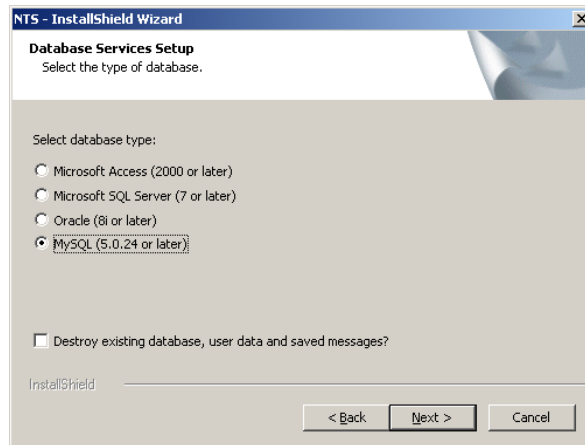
NTS - InstallShield Wizard

Database Services Setup
Select the type of database.

Select database type:

Microsoft Access (2000 or later)

Microsoft SQL Server (7 or later)

Oracle (8i or later)

MySQL (5.0.24 or later)

Destroy existing database, user data and saved messages?

InstallShield

< Back

Next >

Cancel